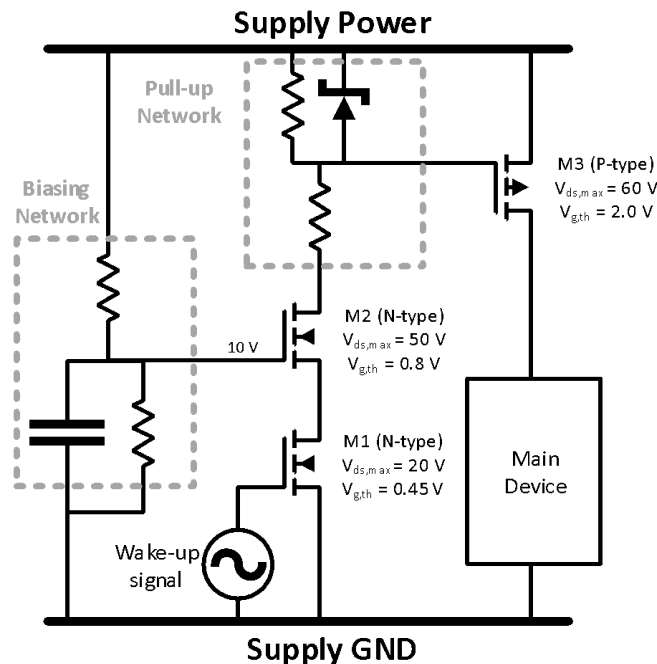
Supply Power

Pull-up Network

Biasing Network

M3 (P-type)
$V_{ds,max}$ = 60 V
$V_{g,th}$ = 2.0 V

10 V

M2 (N-type)
$V_{ds,max}$ = 50 V
$V_{g,th}$ = 0.8 V

M1 (N-type)
$V_{ds,max}$ = 20 V
$V_{g,th}$ = 0.45 V

Main Device

Wake-up signal

Supply GND